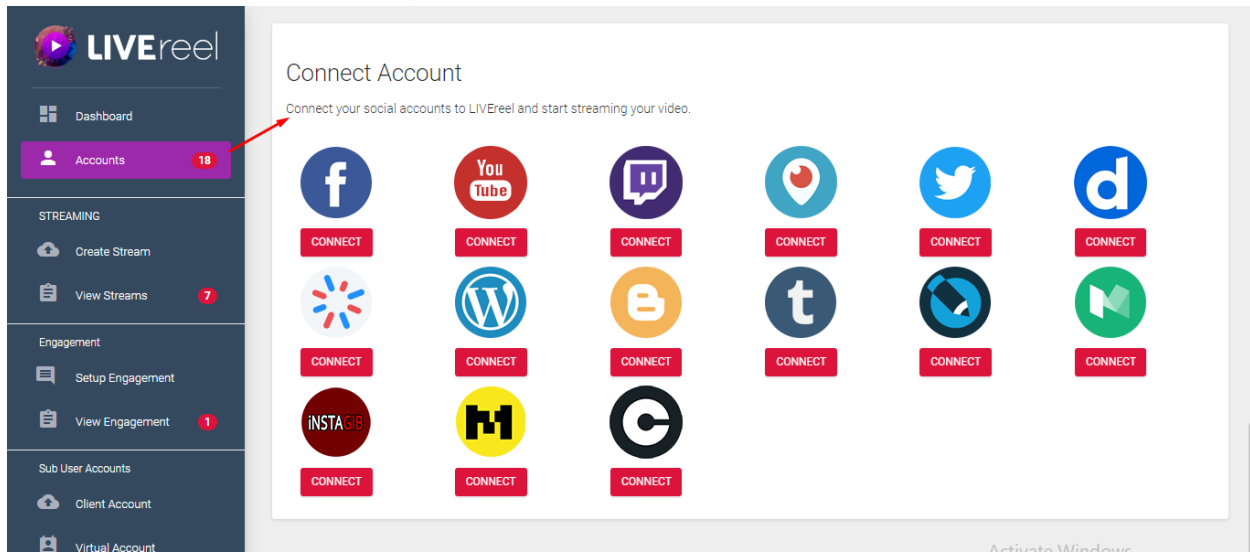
LIVEreel

Dashboard

Accounts 18

STREAMING

Create Stream

View Streams 7

Engagement

Setup Engagement

View Engagement 1

Sub User Accounts

Client Account

Virtual Account

Connect Account

Connect your social accounts to LIVEreel and start streaming your video.

You Tube

CONNECT CONNECT CONNECT CONNECT CONNECT CONNECT

CONNECT CONNECT CONNECT CONNECT CONNECT CONNECT

iNSTAGIB

CONNECT CONNECT CONNECT

Activate Windows